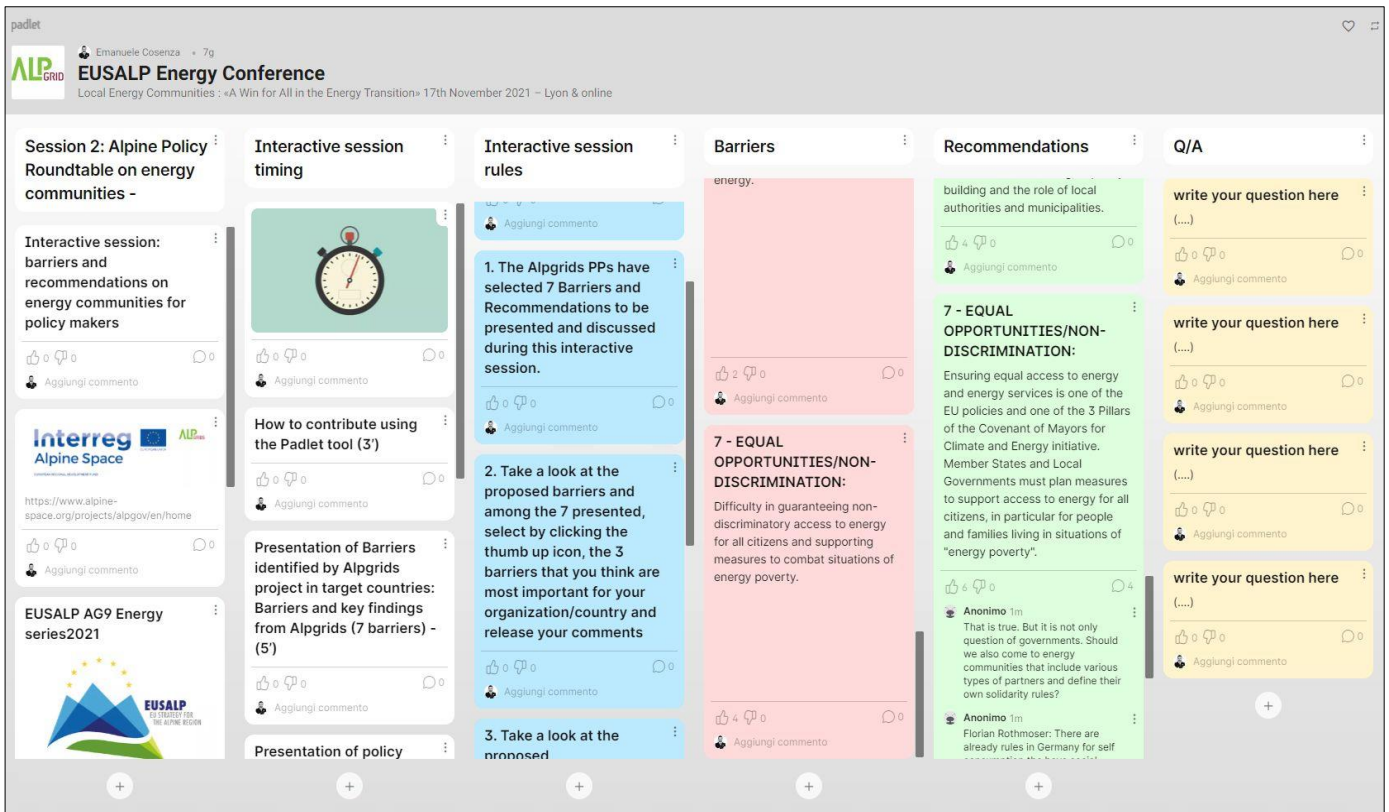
padlet

ALP GRID

Emanuele Cosenza • 7g

EUSALP Energy Conference

Local Energy Communities : «A Win for All in the Energy Transition» 17th November 2021 – Lyon & online

Session 2: Alpine Policy Roundtable on energy communities -

Interactive session: barriers and recommendations on energy communities for policy makers

0 0 0

Aggiungi commento

Interreg Alpine Space ALP GRID

https://www.alpine-space.org/projects/alpgov/en/home

0 0 0

Aggiungi commento

EUSALP AG9 Energy series2021

EUSALP EU STRATEGY FOR THE ALPINE REGION

Interactive session timing

0 0 0

Aggiungi commento

How to contribute using the Padlet tool (3')

0 0 0

Aggiungi commento

Presentation of Barriers identified by Alpgrids project in target countries: Barriers and key findings from Alpgrids (7 barriers) - (5')

0 0 0

Aggiungi commento

Presentation of policy

Interactive session rules

Aggiungi commento

1. The Alpgrids PPs have selected 7 Barriers and Recommendations to be presented and discussed during this interactive session.

0 0 0

Aggiungi commento

2. Take a look at the proposed barriers and among the 7 presented, select by clicking the thumb up icon, the 3 barriers that you think are most important for your organization/country and release your comments

0 0 0

Aggiungi commento

3. Take a look at the proposed

Barriers

energy.

2 0 0

Aggiungi commento

7 - EQUAL OPPORTUNITIES/NON-DISCRIMINATION:

Difficulty in guaranteeing non-discriminatory access to energy for all citizens and supporting measures to combat situations of energy poverty.

4 0 0

Aggiungi commento

Recommendations

building and the role of local authorities and municipalities.

4 0 0

Aggiungi commento

7 - EQUAL OPPORTUNITIES/NON-DISCRIMINATION:

Ensuring equal access to energy and energy services is one of the EU policies and one of the 3 Pillars of the Covenant of Mayors for Climate and Energy initiative. Member States and Local Governments must plan measures to support access to energy for all citizens, in particular for people and families living in situations of "energy poverty".

6 0 4

Anonimo 1m
That is true. But it is not only question of governments. Should we also come to energy communities that include various types of partners and define their own solidarity rules?

Anonimo 1m
Florian Rothmoser: There are already rules in Germany for self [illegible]

Q/A

write your question here
(....)
0 0 0
Aggiungi commento

write your question here
(....)
0 0 0
Aggiungi commento

write your question here
(....)
0 0 0
Aggiungi commento

write your question here
(....)
0 0 0
Aggiungi commento

+